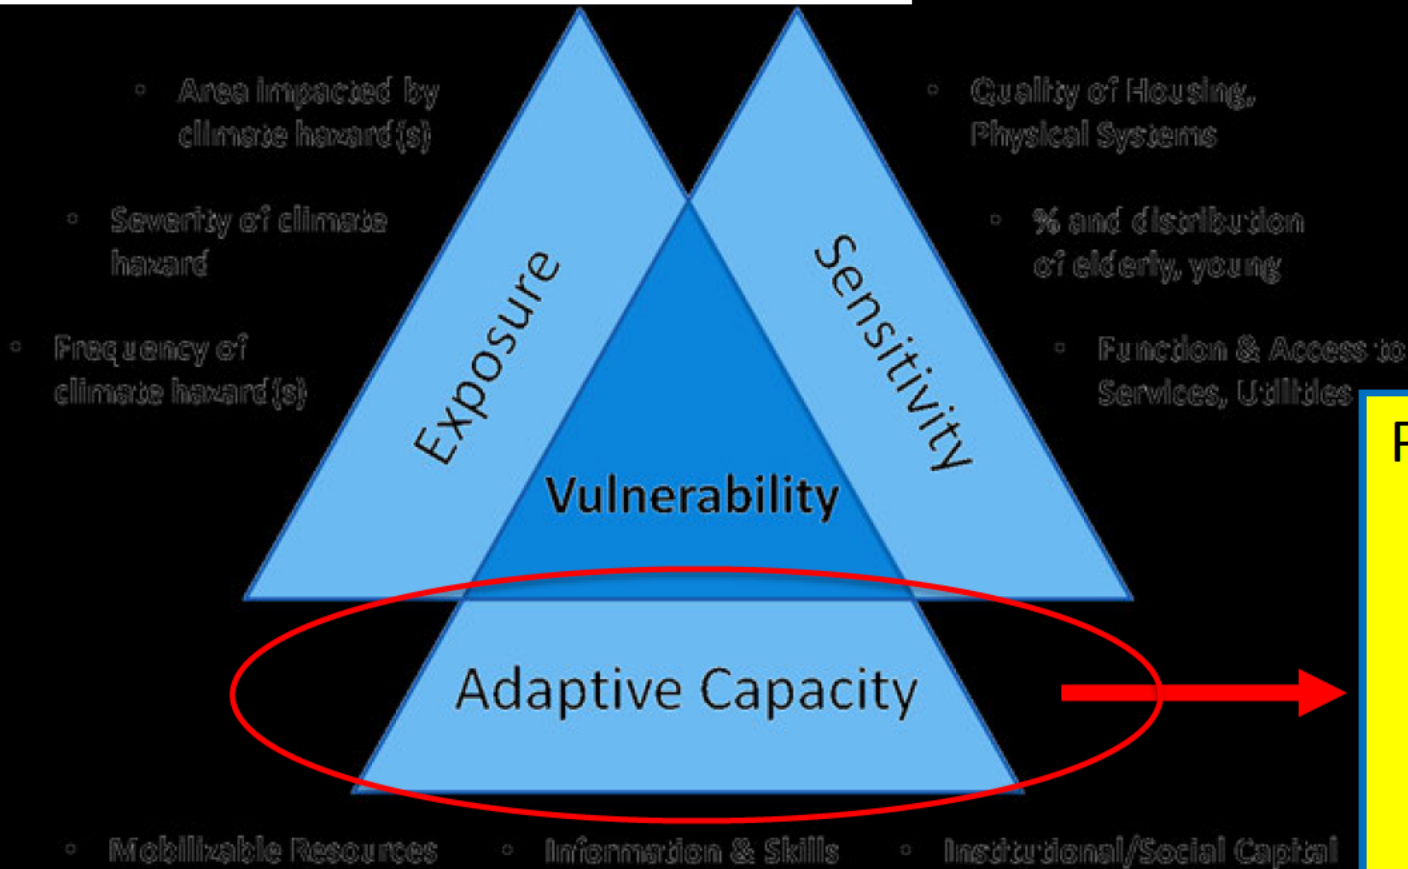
• Area impacted by climate hazard(s)

• Severity of climate hazard

• Frequency of climate hazard(s)

Exposure

Sensitivity

Vulnerability

• Quality of Housing, Physical Systems

• % and distribution of elderly, young

• Function & Access to Services, Utilities

Adaptive Capacity

P

• Mobilizable Resources • Information & Skills • Institutional/Social Capital